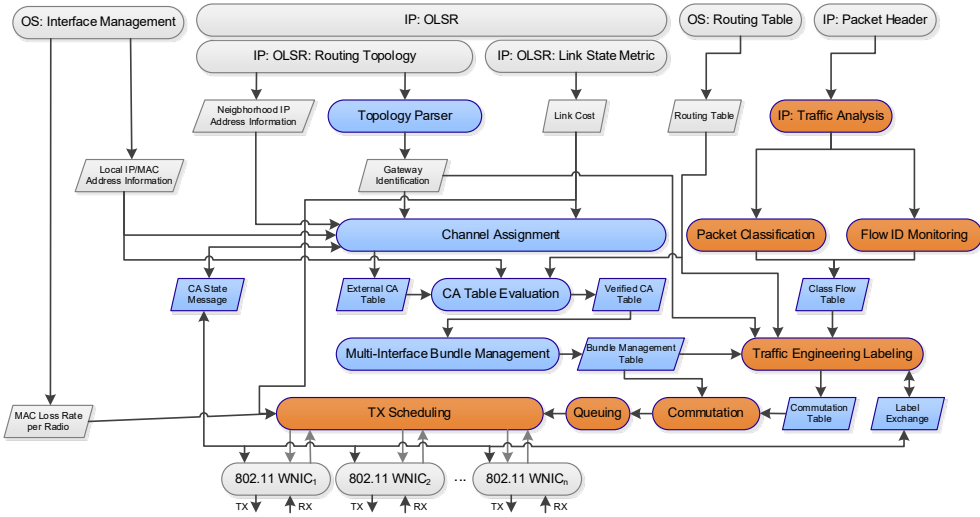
OS: Interface Management

IP: OLSR

OS: Routing Table

IP: Packet Header

IP: OLSR: Routing Topology

IP: OLSR: Link State Metric

Neighborhood IP Address Information

Topology Parser

Link Cost

Routing Table

IP: Traffic Analysis

Local IP/MAC Address Information

Gateway Identification

Packet Classification

Flow ID Monitoring

Channel Assignment

CA State Message

External CA Table

CA Table Evaluation

Verified CA Table

Class Flow Table

Multi-Interface Bundle Management

Bundle Management Table

Traffic Engineering Labeling

MAC Loss Rate per Radio

TX Scheduling

Queuing

Commutation

Commutation Table

Label Exchange

802.11 WNIC$_1$

802.11 WNIC$_2$

...

802.11 WNIC$_n$

TX RX TX RX TX RX